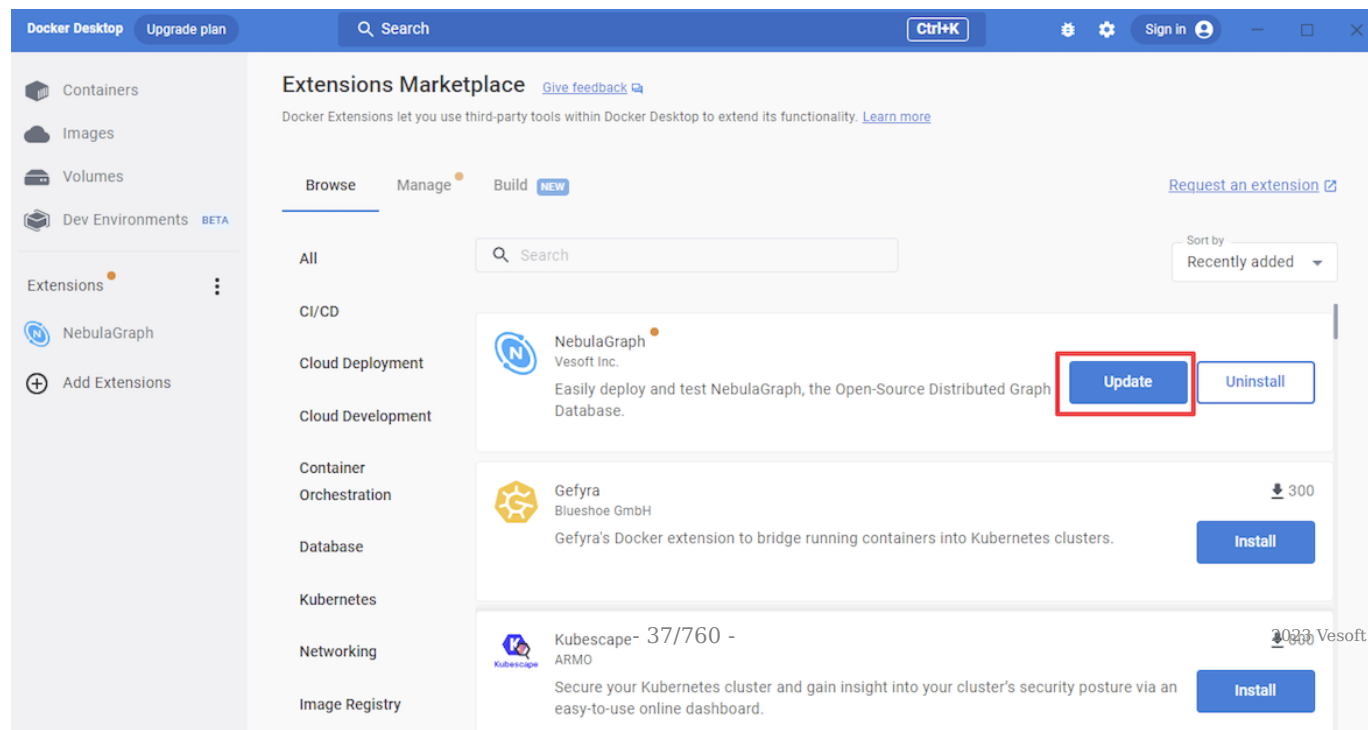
Docker Desktop Upgrade plan

Search Ctrl+K

Sign in

Containers

Images

Volumes

Dev Environments BETA

Extensions

NebulaGraph

Add Extensions

Extensions Marketplace Give feedback

Docker Extensions let you use third-party tools within Docker Desktop to extend its functionality. Learn more

Browse Manage Build NEW

Request an extension

All

CI/CD

Cloud Deployment

Cloud Development

Container Orchestration

Database

Kubernetes

Networking

Image Registry

Search

Sort by
Recently added

NebulaGraph
Vesoft Inc.
Easily deploy and test NebulaGraph, the Open-Source Distributed Graph Database.

Update Uninstall

Gefyra
Blueshoe GmbH
Gefyra's Docker extension to bridge running containers into Kubernetes clusters.

300

Install

Kubescape
Kubescape
ARMO
Secure your Kubernetes cluster and gain insight into your cluster's security posture via an easy-to-use online dashboard.

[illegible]

Install

- 37/760 -

2023 Vesoft